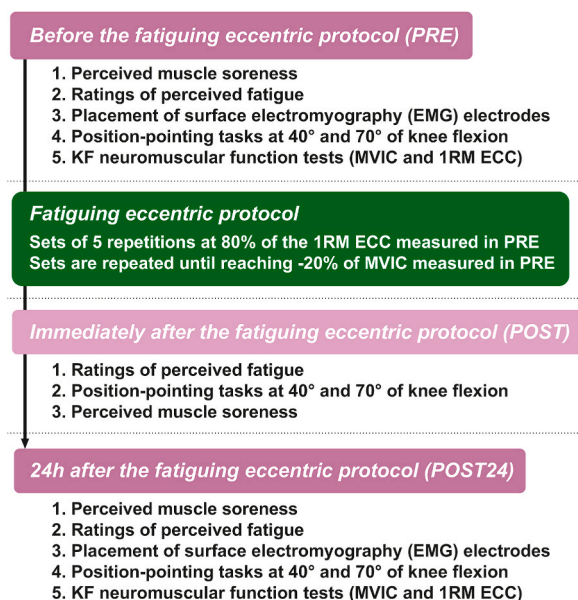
Before the fatiguing eccentric protocol (PRE)

1. Perceived muscle soreness
2. Ratings of perceived fatigue
3. Placement of surface electromyography (EMG) electrodes
4. Position-pointing tasks at 40° and 70° of knee flexion
5. KF neuromuscular function tests (MVIC and 1RM ECC)

Fatiguing eccentric protocol

Sets of 5 repetitions at 80% of the 1RM ECC measured in PRE
Sets are repeated until reaching -20% of MVIC measured in PRE

Immediately after the fatiguing eccentric protocol (POST)

1. Ratings of perceived fatigue
2. Position-pointing tasks at 40° and 70° of knee flexion
3. Perceived muscle soreness

24h after the fatiguing eccentric protocol (POST24)

1. Perceived muscle soreness
2. Ratings of perceived fatigue
3. Placement of surface electromyography (EMG) electrodes
4. Position-pointing tasks at 40° and 70° of knee flexion
5. KF neuromuscular function tests (MVIC and 1RM ECC)